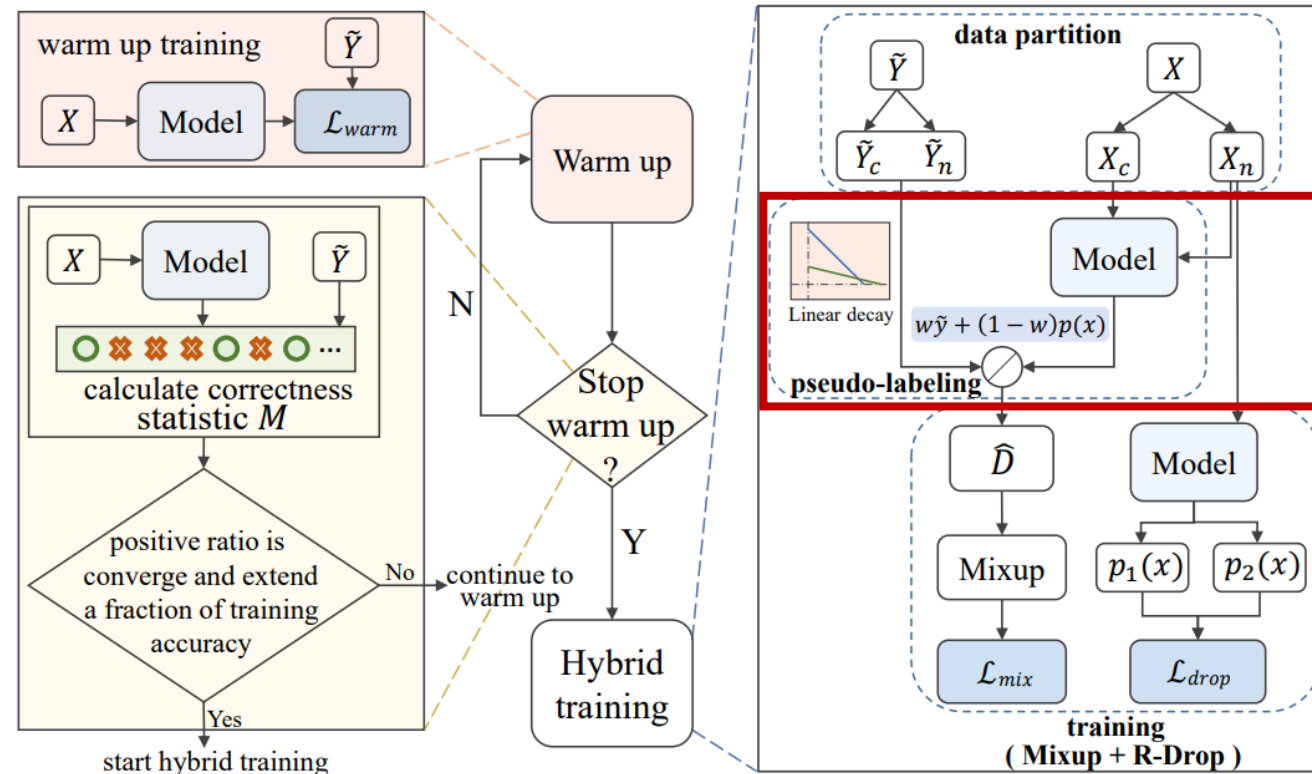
warm up training

$\tilde{Y}$

$X$

Model

$\mathcal{L}_{warm}$

$X$

Model

$\tilde{Y}$

...

calculate correctness statistic $M$

positive ratio is converge and extend a fraction of training accuracy

No

continue to warm up

Yes

start hybrid training

Warm up

N

Stop warm up ?

Y

Hybrid training

data partition

$\tilde{Y}$

$X$

$\tilde{Y}_c$ $\tilde{Y}_n$

$X_c$

$X_n$

Linear decay

Model

$w\tilde{y} + (1-w)p(x)$

pseudo-labeling

$\widehat{D}$

Model

Mixup

$p_1(x)$

$p_2(x)$

$\mathcal{L}_{mix}$

$\mathcal{L}_{drop}$

training
( Mixup + R-Drop )